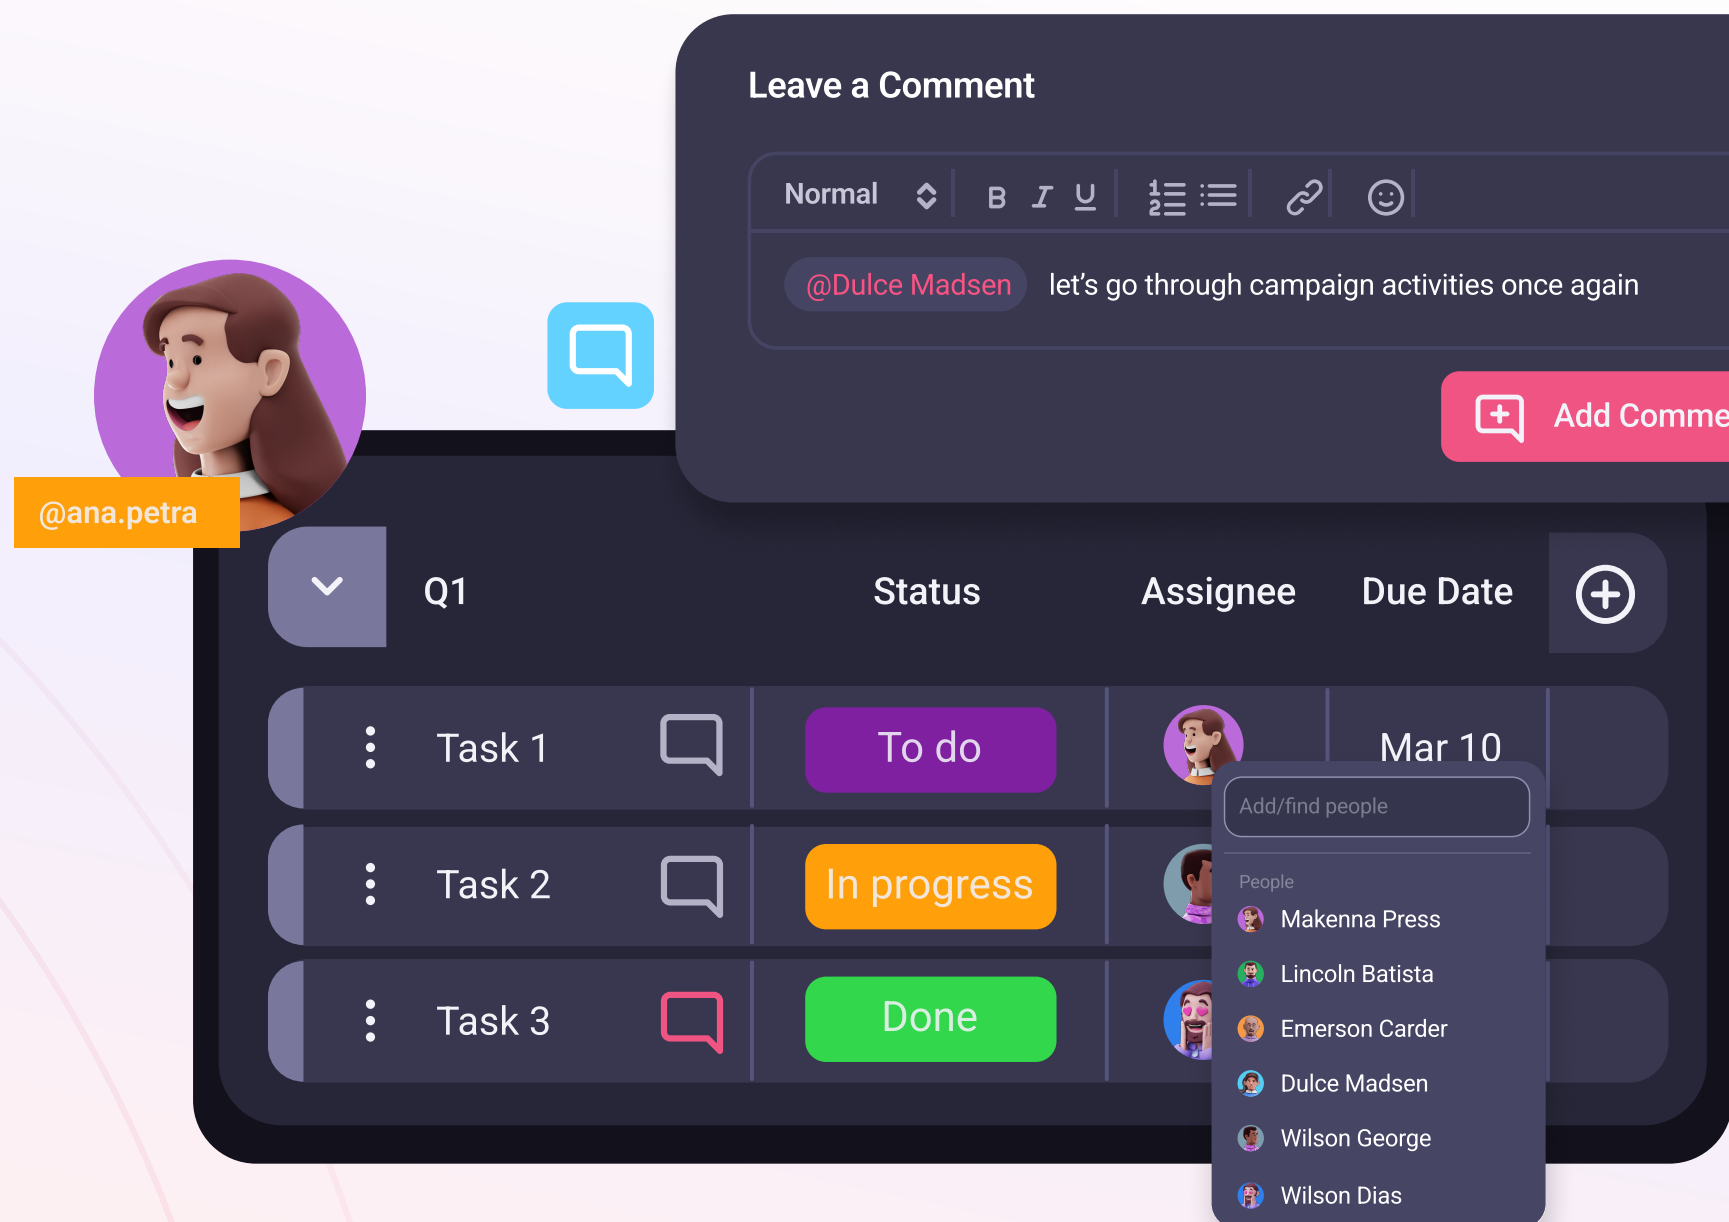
Leave a Comment

Normal B I U

@Dulce Madsen let’s go through campaign activities once again

Add Comme

@ana.petra

Q1 Status Assignee Due Date

| Q1 | Status | Assignee | Due Date |
|---|---|---|---|
| Task 1 | To do | | Mar 10 |
| Task 2 | In progress | | |
| Task 3 | Done | | |

Add/find people

People
Makenna Press
Lincoln Batista
Emerson Carder
Dulce Madsen
Wilson George
Wilson Dias